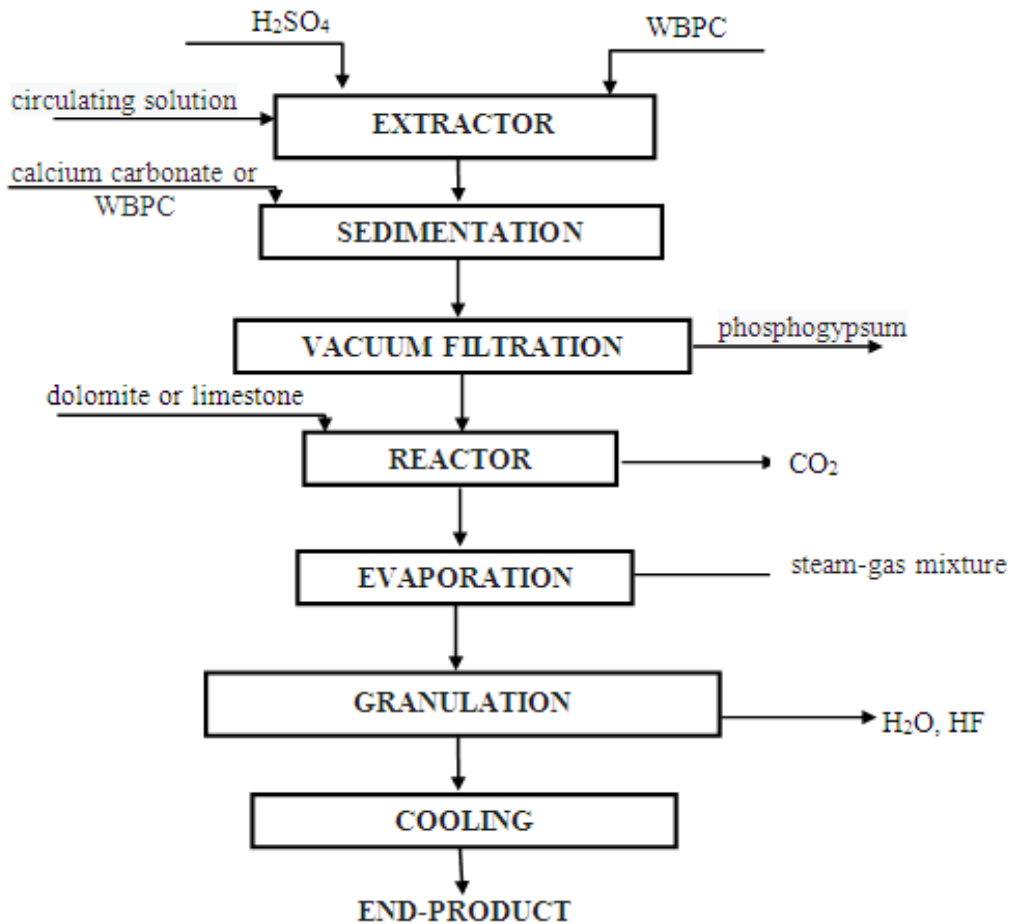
$H_2SO_4$

WBPC

circulating solution

EXTRACTOR

calcium carbonate or WBPC

SEDIMENTATION

VACUUM FILTRATION

phosphogypsum

dolomite or limestone

REACTOR

$CO_2$

EVAPORATION

steam-gas mixture

GRANULATION

$H_2O$, HF

COOLING

END-PRODUCT